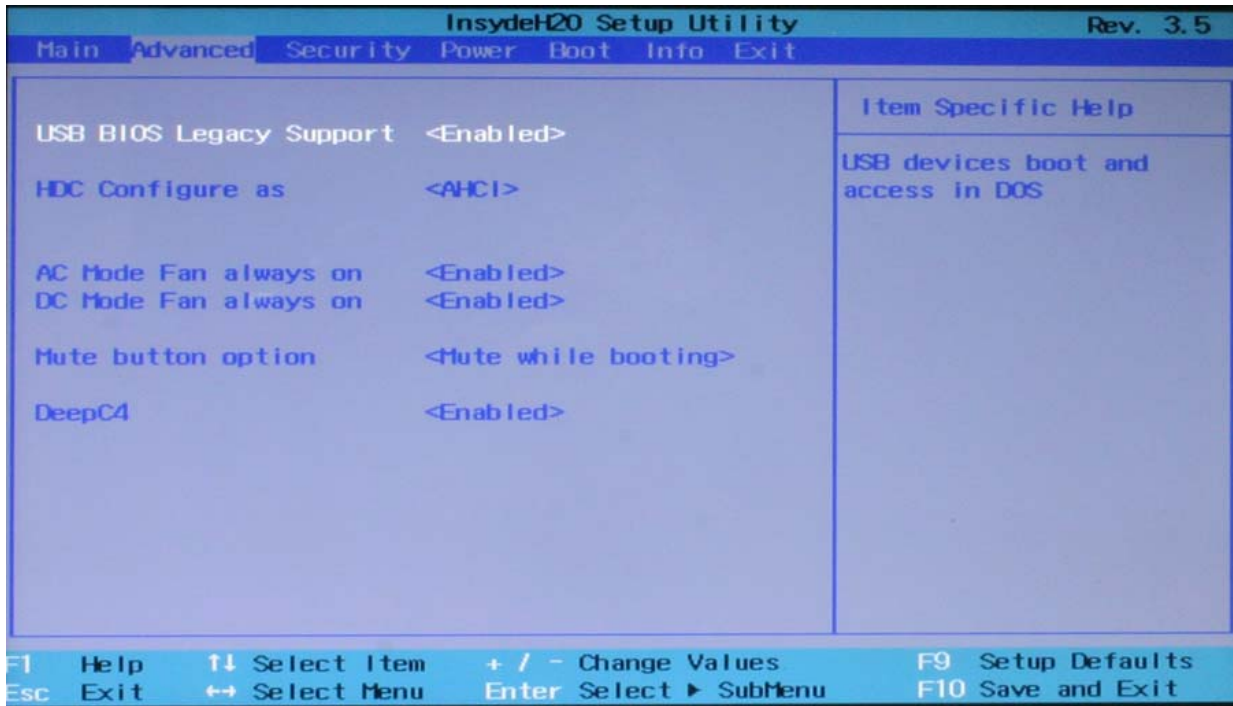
InsydeH2O Setup Utility Rev. 3.5

Main Advanced Security Power Boot Info Exit

USB BIOS Legacy Support <Enabled>

HDC Configure as <AHCI>

AC Mode Fan always on <Enabled>
DC Mode Fan always on <Enabled>

Mute button option <Mute while booting>

DeepC4 <Enabled>

Item Specific Help

USB devices boot and access in DOS

F1 Help ↑↓ Select Item + / − Change Values F9 Setup Defaults
Esc Exit ↔ Select Menu Enter Select ▸ SubMenu F10 Save and Exit